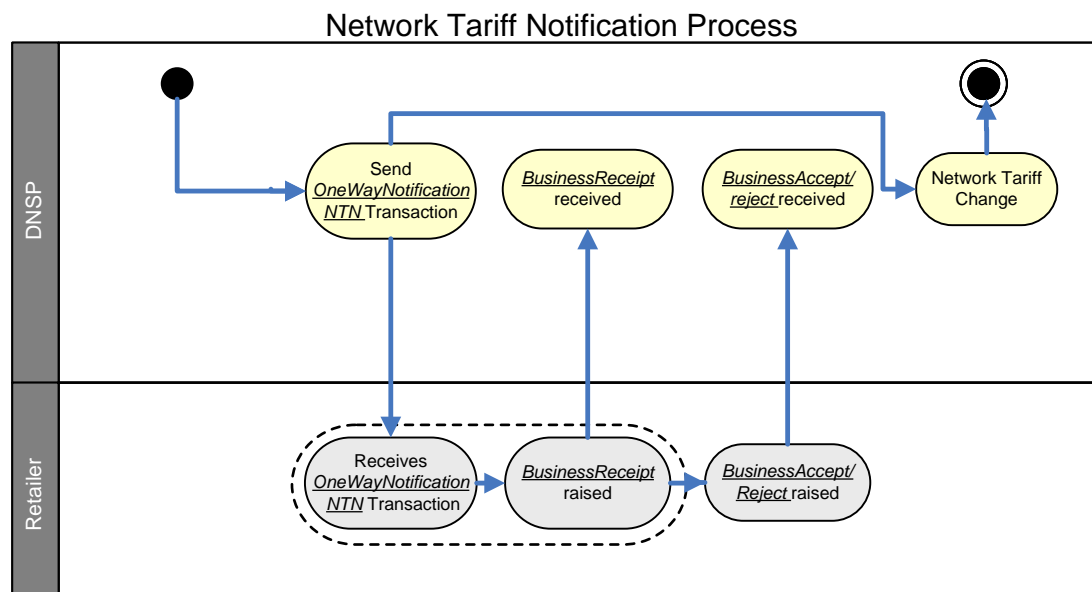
Network Tariff Notification Process

DNSP

Send *OneWayNotification NTN* Transaction

*BusinessReceipt* received

*BusinessAccept/ reject* received

Network Tariff Change

Retailer

Receives *OneWayNotification NTN* Transaction

*BusinessReceipt* raised

*BusinessAccept/ Reject* raised